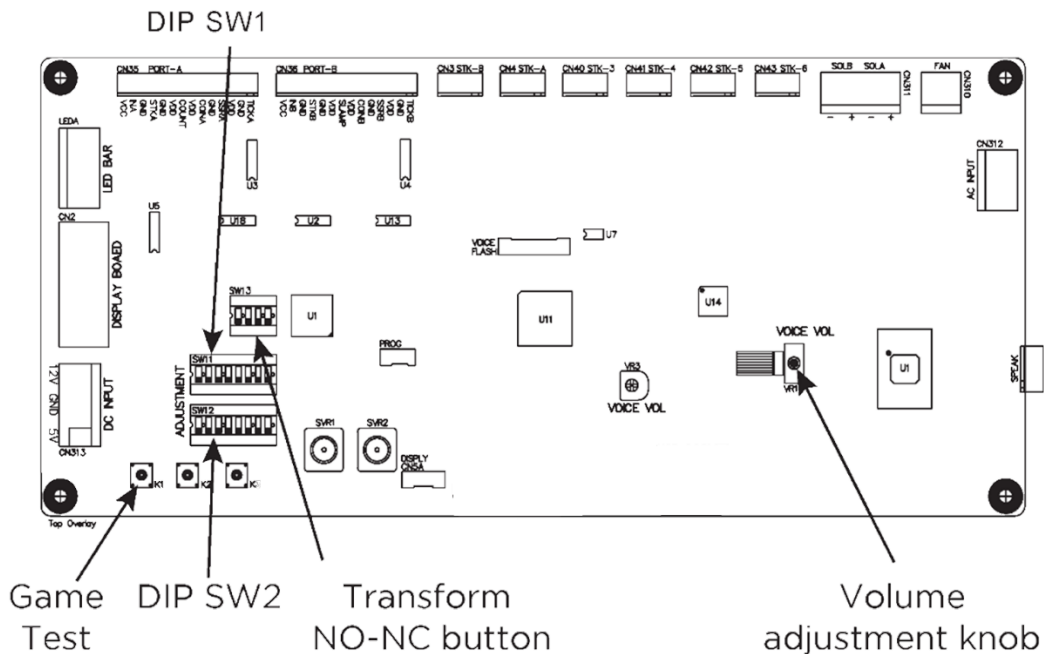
DIP SW1

CN35 PORT-A
VCC
NA
GND
STKA
GND
COUNT
VDD
CONA
GND
GND
TICKA

CN36 PORT-B
VCC
GND
GND
STBB
GND
SLAMP
VDD
CONB
GND
SSBB
VDD
GND
TICKB

CN3 STK-B
CN4 STK-A
CN40 STK-3
CN41 STK-4
CN42 STK-5
CN43 STK-6
SOLB SOLA
CN311
FAN
CN310
CN312
AC INPUT

LEDA
LED BAR
U3
U4
U5
CN2
DISPLAY BOAED
U18
U2
U13
VOICE FLASH
U7
SW13
U1
U11
U14
VOICE VOL
U1
SPEAK
PROG
SW11
ADJUSTMENT
SW12
VR3
VOICE VOL
VR1
12V
GND
5V
DC INPUT
CN313
SVR1
SVR2
DISPLY CN5A
K1
K2
K3
Top Overlay

Game Test

DIP SW2

Transform NO-NC button

Volume adjustment knob